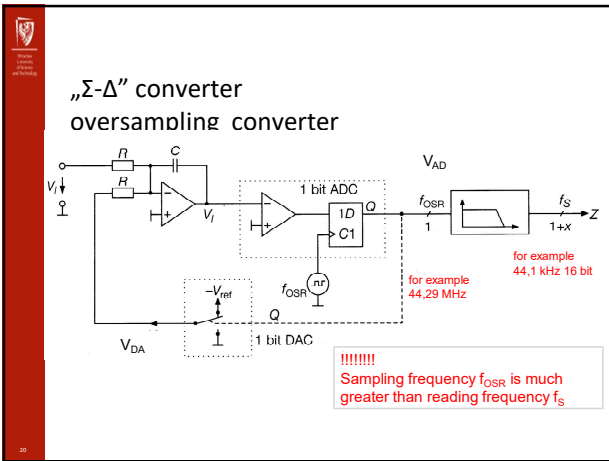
Wroclaw University of Science and Technology

„Σ-Δ” converter
oversampling converter

$V_{AD}$

$R$

$C$

$R$

$V_i$

$-$

$+$

$V_I$

1 bit ADC

$-$

$+$

$1D$

$C1$

$Q$

$f_{OSR}$

1

$f_S$

$1+x$

$Z$

$f_{OSR}$

$nr$

for example
44,29 MHz

for example
44,1 kHz 16 bit

$-V_{ref}$

$Q$

$V_{DA}$

1 bit DAC

!!!!!!!!
Sampling frequency $f_{OSR}$ is much greater than reading frequency $f_S$

20